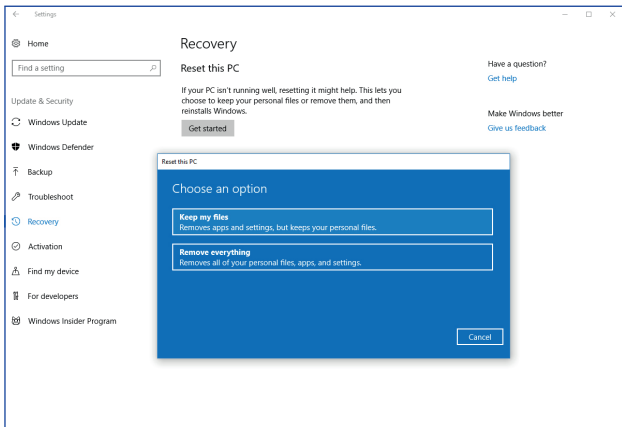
Settings

Home

Find a setting

Update & Security

Windows Update

Windows Defender

Backup

Troubleshoot

Recovery

Activation

Find my device

For developers

Windows Insider Program

Recovery

Reset this PC

If your PC isn't running well, resetting it might help. This lets you choose to keep your personal files or remove them, and then reinstalls Windows.

Get started

Have a question?

Get help

Make Windows better

Give us feedback

Reset this PC

Choose an option

Keep my files
Removes apps and settings, but keeps your personal files.

Remove everything
Removes all of your personal files, apps, and settings.

Cancel